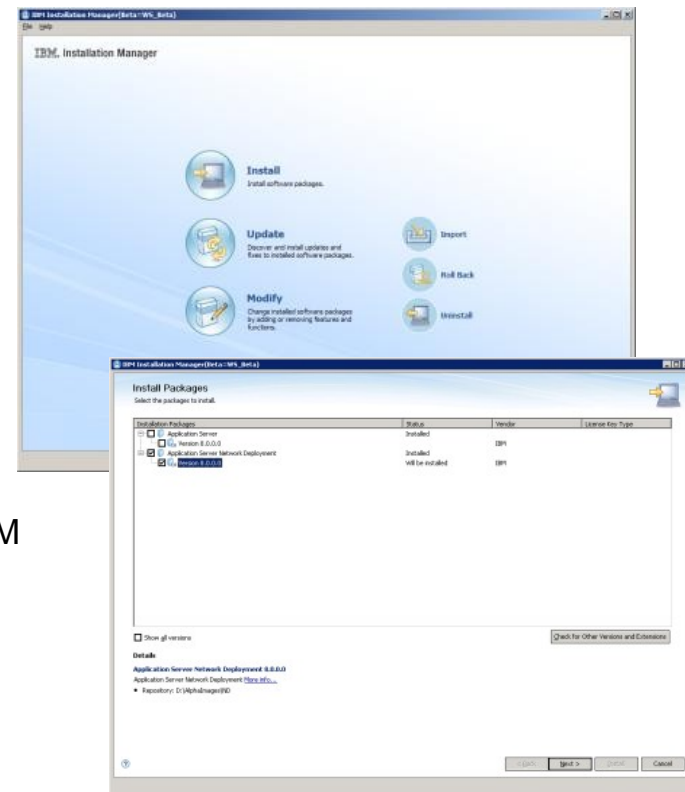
IBM Installation Manager(Beta-WS_Beta)
File Help

IBM. Installation Manager

Install
Install software packages.

Update
Discover and install updates and fixes to installed software packages.

Modify
Change installed software packages by adding or removing features and functions.

Import

Roll Back

Uninstall

M

IBM Installation Manager(Beta-WS_Beta)

Install Packages
Select the packages to install.

| Installation Packages | Status | Vendor | License Key Type |
|---|---|---|---|
| Application Server | Installed | | |
| Version 8.0.0.0 | | IBM | |
| Application Server Network Deployment | Installed | | |
| Version 8.0.0.0 | Will be installed | IBM | |

Show all versions

Check for Other Versions and Extensions

Details
Application Server Network Deployment 8.0.0.0
Application Server Network Deployment More info...
• Repository: D:\AlphaImages\ND

< Back Next > Install Cancel